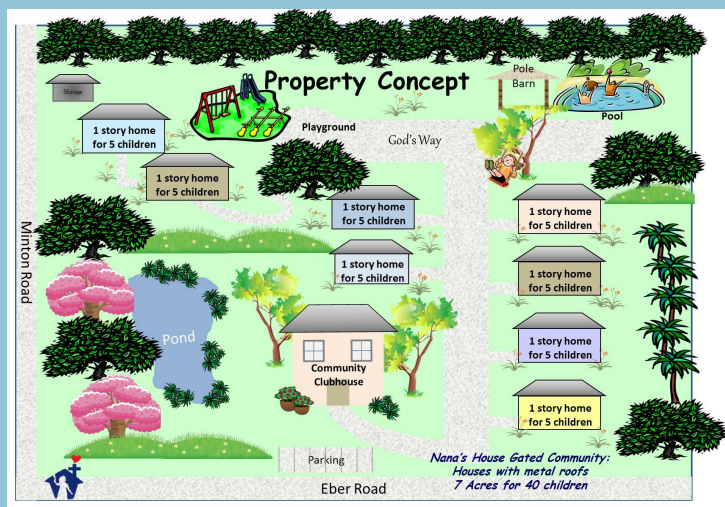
Property Concept

Storage

Pole Barn

Pool

Playground

God's Way

1 story home for 5 children

1 story home for 5 children

1 story home for 5 children

1 story home for 5 children

1 story home for 5 children

1 story home for 5 children

1 story home for 5 children

1 story home for 5 children

Minton Road

Pond

Community Clubhouse

Parking

Nana's House Gated Community: Houses with metal roofs 7 Acres for 40 children

Eber Road